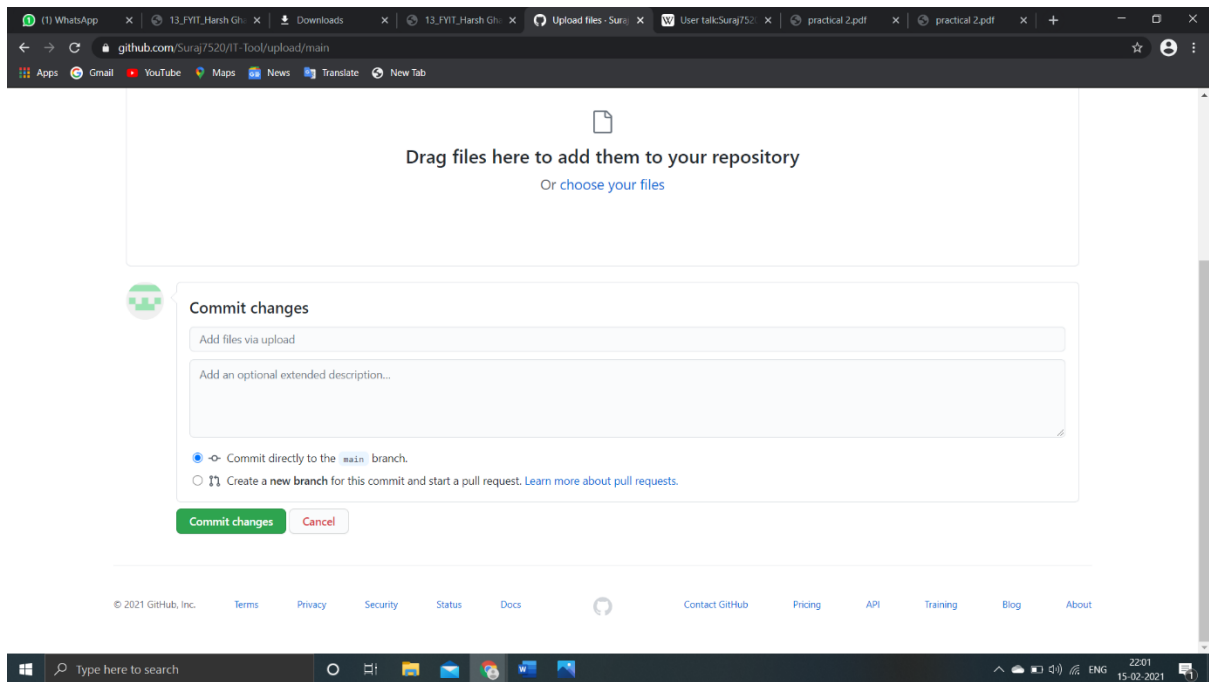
(1) WhatsApp | 13_FYIT_Harsh Gh | Downloads | 13_FYIT_Harsh Gh | Upload files - Suraj | User talk:Suraj752 | practical 2.pdf | practical 2.pdf

github.com/Suraj7520/IT-Tool/upload/main

Apps Gmail YouTube Maps News Translate New Tab

Drag files here to add them to your repository

Or choose your files

Commit changes

Add files via upload

Add an optional extended description...

Commit directly to the main branch.

Create a new branch for this commit and start a pull request. Learn more about pull requests.

Commit changes Cancel

© 2021 GitHub, Inc. Terms Privacy Security Status Docs Contact GitHub Pricing API Training Blog About

Type here to search

ENG 22:01 15-02-2021